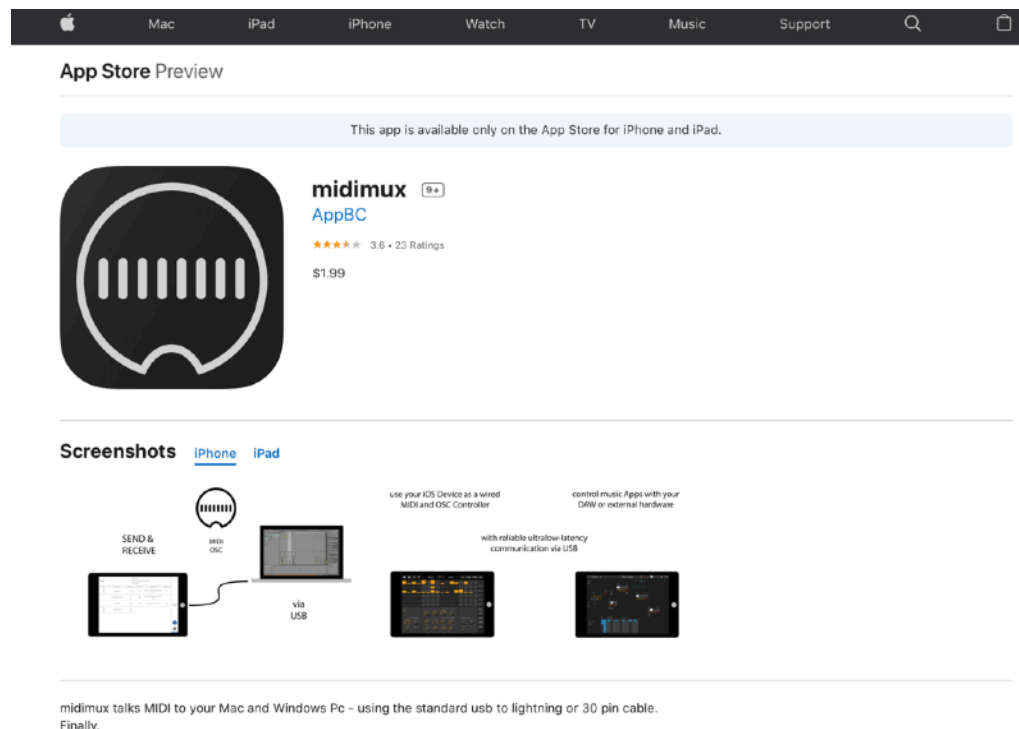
Mac iPad iPhone Watch TV Music Support

App Store Preview

This app is available only on the App Store for iPhone and iPad.

midimux 9+

AppBC

3.6 • 23 Ratings

$1.99

Screenshots iPhone iPad

SEND & RECEIVE

MIDI OSC

via USB

use your iOS Device as a wired MIDI and OSC Controller

with reliable ultralow-latency communication via USB

control music Apps with your DAW or external hardware

midimux talks MIDI to your Mac and Windows Pc - using the standard usb to lightning or 30 pin cable.
Finally,